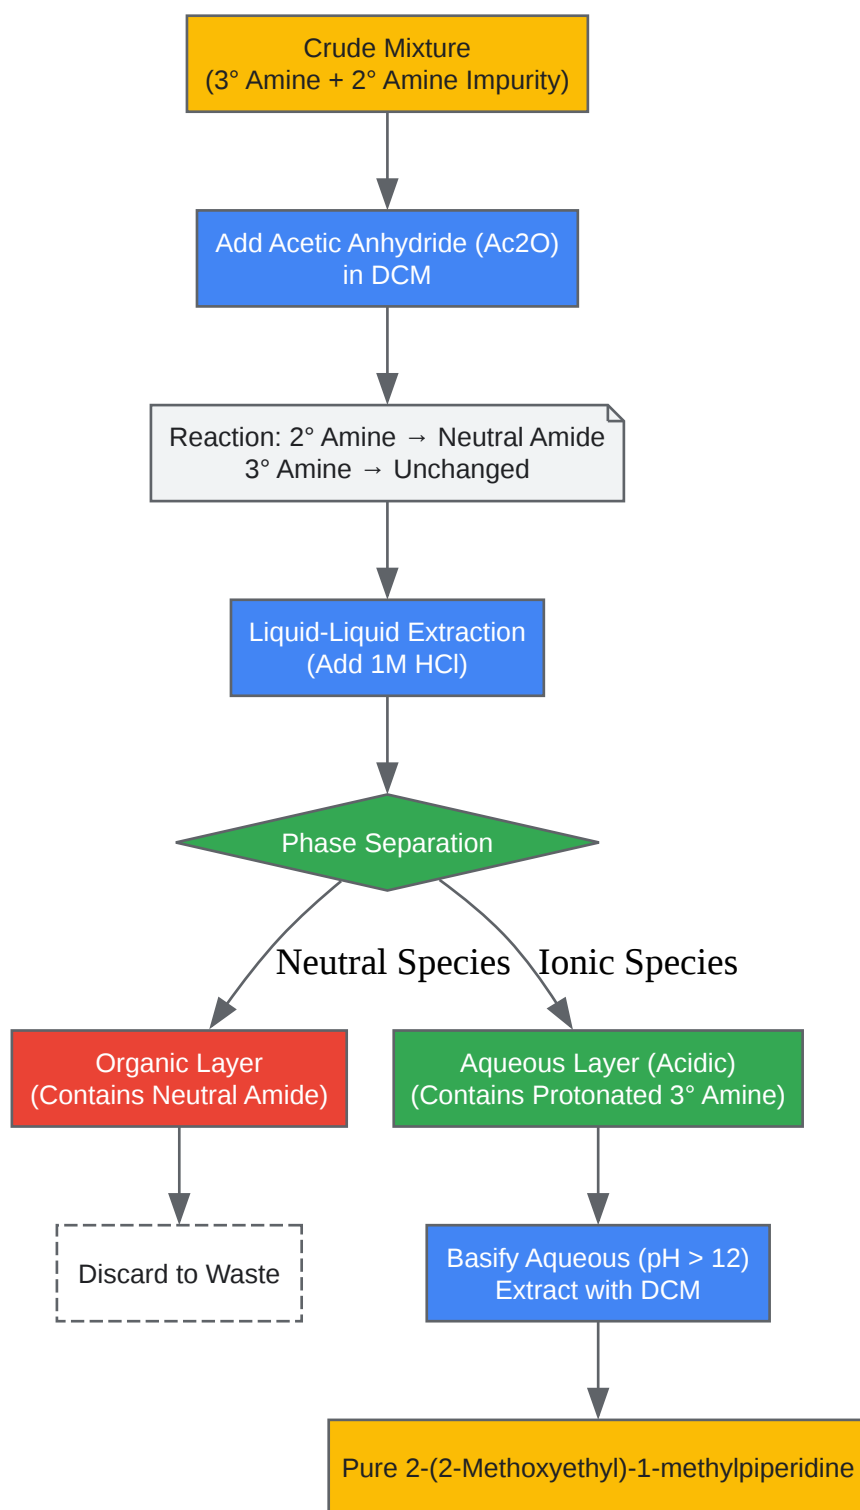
Crude Mixture
(3° Amine + 2° Amine Impurity)

Add Acetic Anhydride (Ac2O)
in DCM

Reaction: 2° Amine → Neutral Amide
3° Amine → Unchanged

Liquid-Liquid Extraction
(Add 1M HCl)

Phase Separation

Neutral Species

Ionic Species

Organic Layer
(Contains Neutral Amide)

Aqueous Layer (Acidic)
(Contains Protonated 3° Amine)

Discard to Waste

Basify Aqueous (pH > 12)
Extract with DCM

Pure 2-(2-Methoxyethyl)-1-methylpiperidine